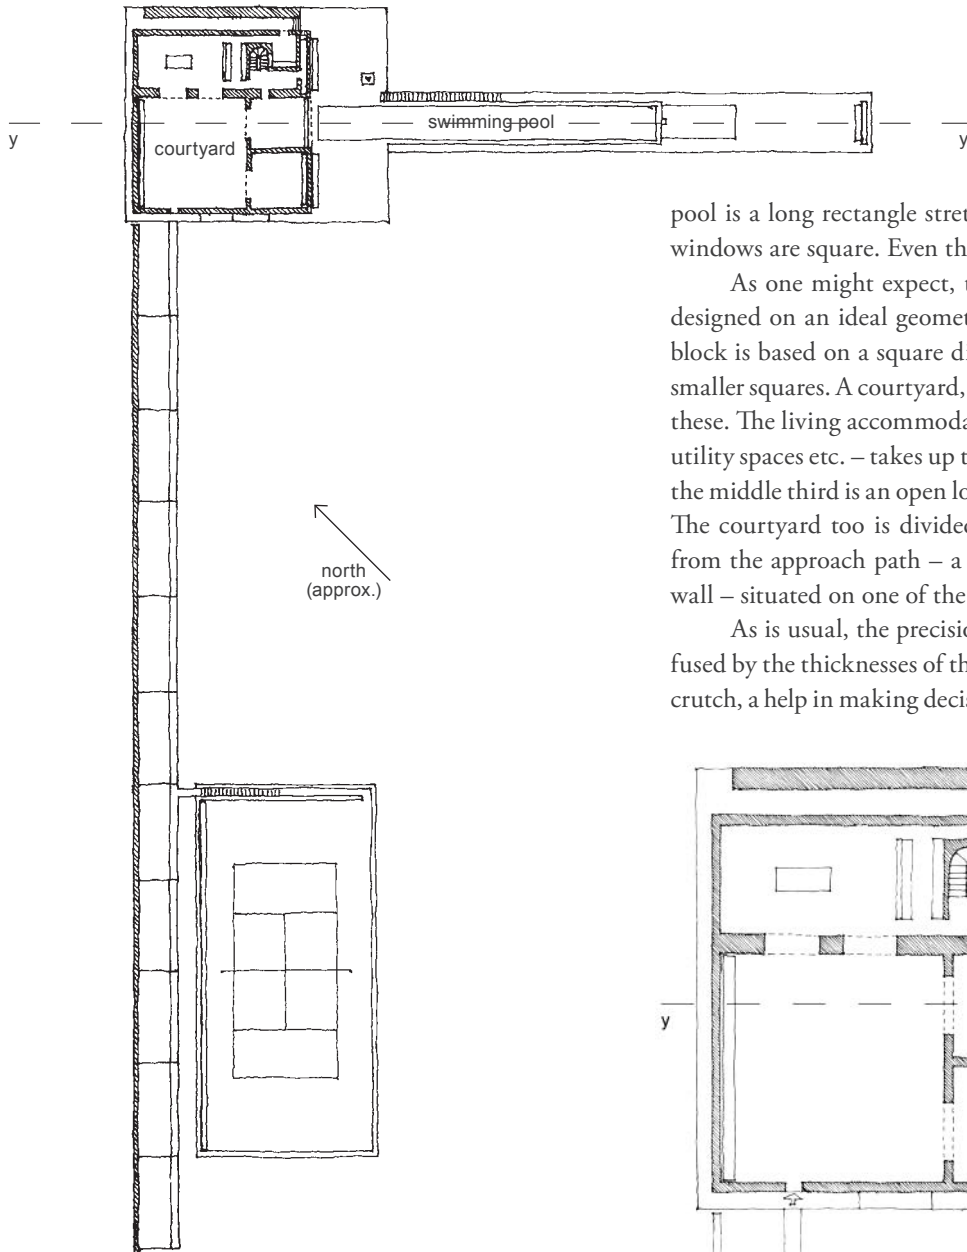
y

courtyard

swimming pool

y

north (approx.)

pool is a long rectangle stret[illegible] windows are square. Even th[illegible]

As one might expect, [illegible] designed on an ideal geomet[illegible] block is based on a square d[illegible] smaller squares. A courtyard, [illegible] these. The living accommoda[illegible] utility spaces etc. – takes up t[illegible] the middle third is an open lo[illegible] The courtyard too is divided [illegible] from the approach path – a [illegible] wall – situated on one of the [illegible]

As is usual, the precisio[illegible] fused by the thicknesses of th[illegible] crutch, a help in making deci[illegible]

y